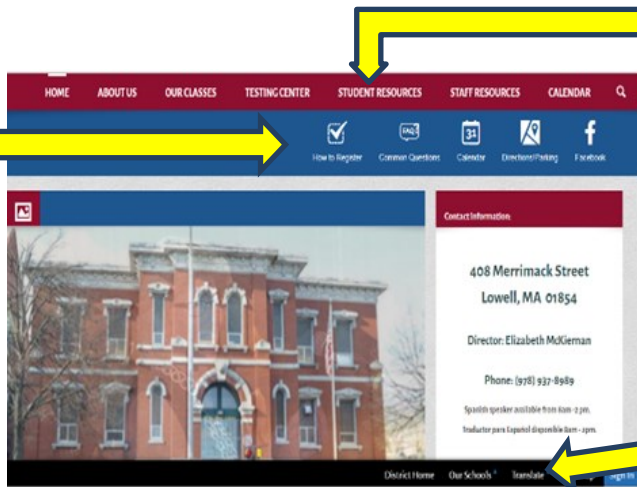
HOME ABOUT US OUR CLASSES TESTING CENTER STUDENT RESOURCES STAFF RESOURCES CALENDAR

How to Register Common Questions Calendar Directions/Parking Facebook

Contact Information

408 Merrimack Street
Lowell, MA 01854

Director: Elizabeth McKiernan

Phone: (978) 937-8989

Spanish speaker available from 8am-2 pm.

Traductor para Español disponible 8am - 2pm.

District Home Our Schools Translate Sign In